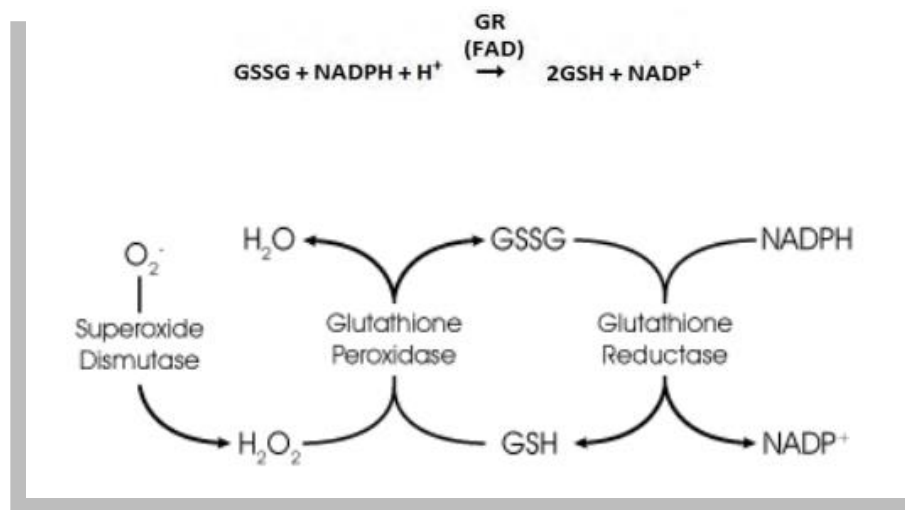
GSSG + NADPH + H$^+$ $\xrightarrow[\text{(FAD)}]{\text{GR}}$ 2GSH + NADP$^+$

$H_2O$

GSSG

NADPH

$O_2^-$

Superoxide Dismutase

Glutathione Peroxidase

Glutathione Reductase

$H_2O_2$

GSH

NADP$^+$